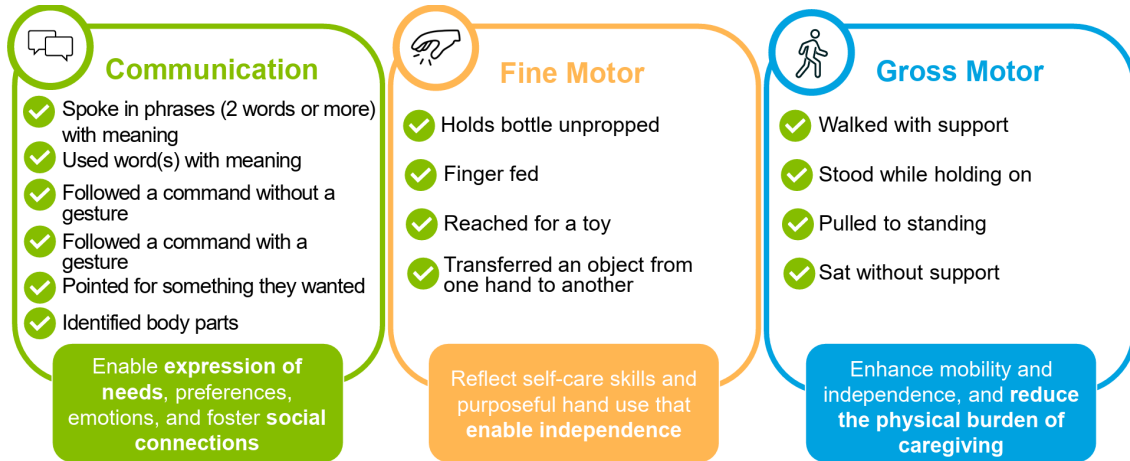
Communication

Spoke in phrases (2 words or more) with meaning

Used word(s) with meaning

Followed a command without a gesture

Followed a command with a gesture

Pointed for something they wanted

Identified body parts

Enable expression of needs, preferences, emotions, and foster social connections

Fine Motor

Holds bottle unpropped

Finger fed

Reached for a toy

Transferred an object from one hand to another

Reflect self-care skills and purposeful hand use that enable independence

Gross Motor

Walked with support

Stood while holding on

Pulled to standing

Sat without support

Enhance mobility and independence, and reduce the physical burden of caregiving